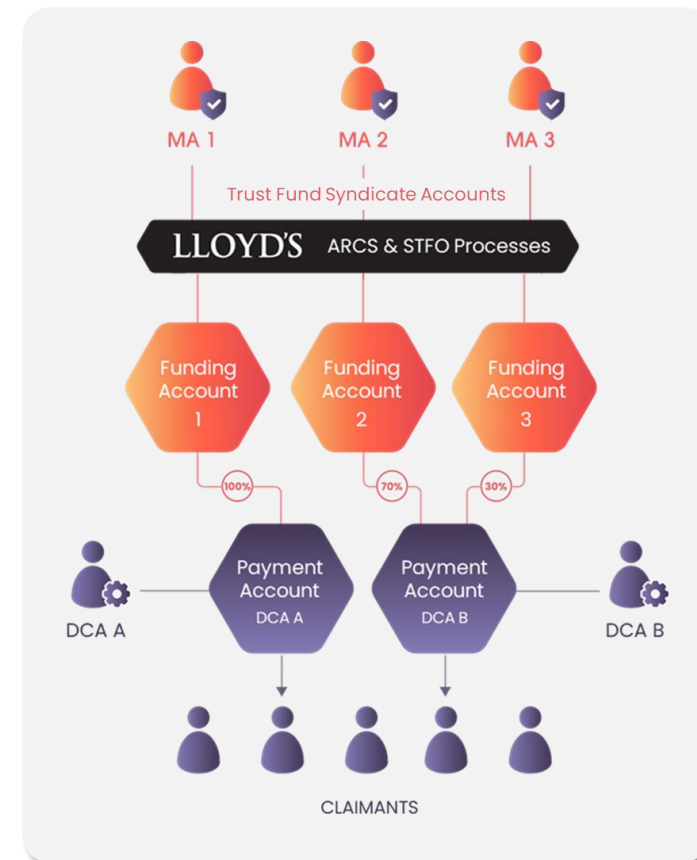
MA 1

MA 2

MA 3

Trust Fund Syndicate Accounts

LLOYD'S ARCS & STFO Processes

Funding Account 1

Funding Account 2

Funding Account 3

100%

70%

30%

DCA A

Payment Account DCA A

Payment Account DCA B

DCA B

CLAIMANTS